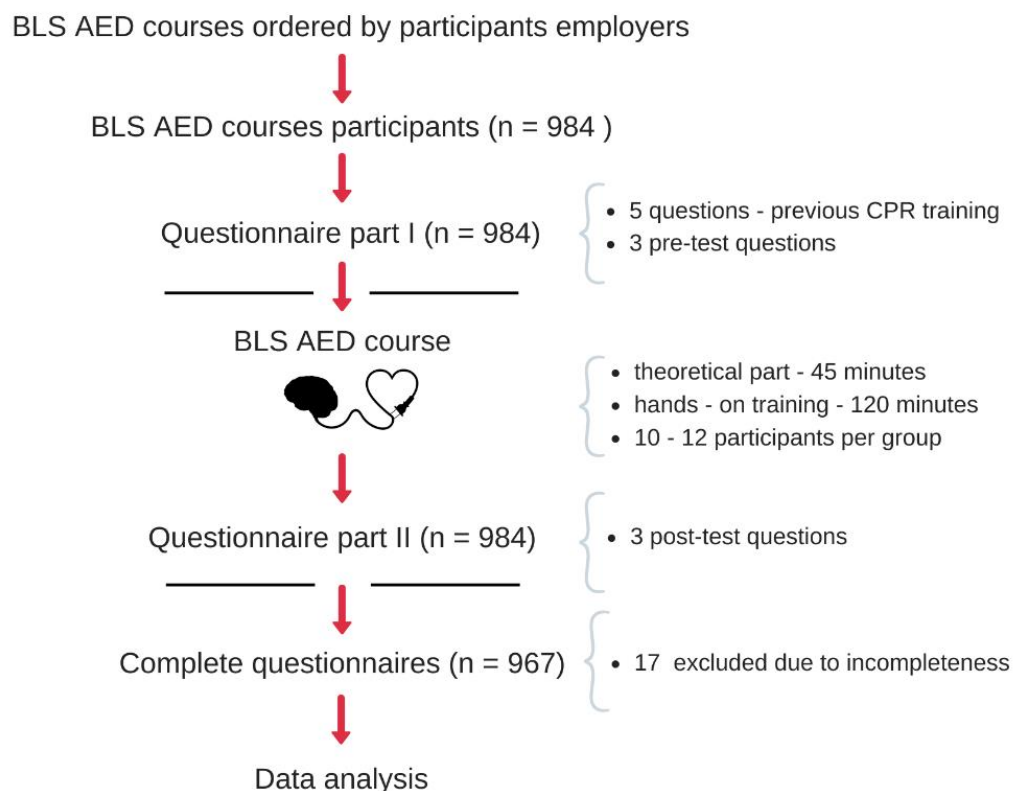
BLS AED courses ordered by participants employers

BLS AED courses participants (n = 984 )

Questionnaire part I (n = 984)

- 5 questions - previous CPR training
- 3 pre-test questions

BLS AED course

- theoretical part - 45 minutes
- hands - on training - 120 minutes
- 10 - 12 participants per group

Questionnaire part II (n = 984)

- 3 post-test questions

Complete questionnaires (n = 967)

- 17 excluded due to incompleteness

Data analysis